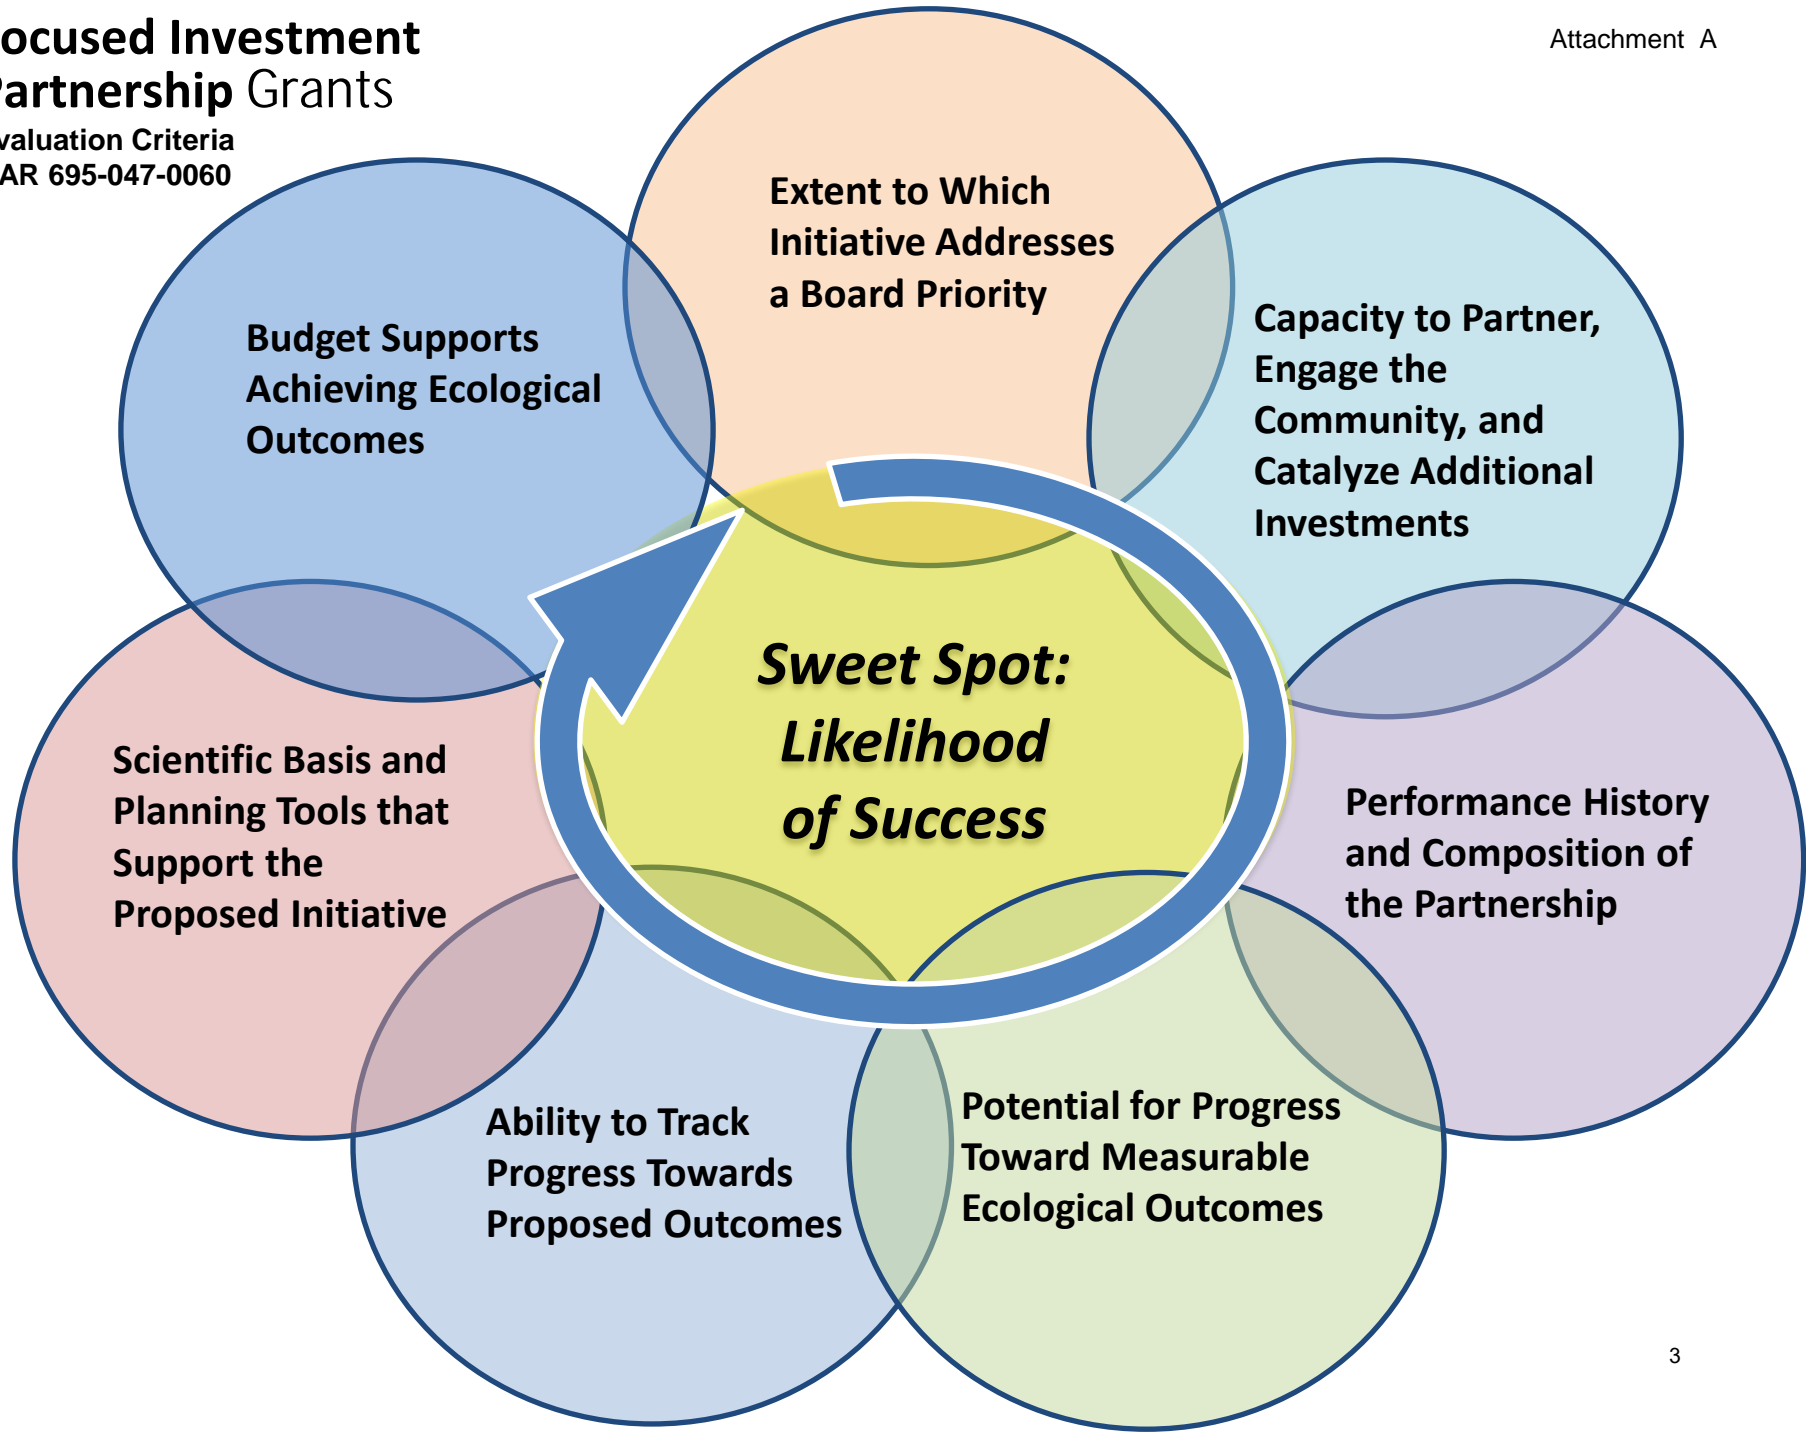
ocused Investment
artnership Grants
valuation Criteria
AR 695-047-0060

Attachment A

Extent to Which Initiative Addresses a Board Priority

Budget Supports Achieving Ecological Outcomes

Capacity to Partner, Engage the Community, and Catalyze Additional Investments

Sweet Spot: Likelihood of Success

Scientific Basis and Planning Tools that Support the Proposed Initiative

Performance History and Composition of the Partnership

Ability to Track Progress Towards Proposed Outcomes

Potential for Progress Toward Measurable Ecological Outcomes

3